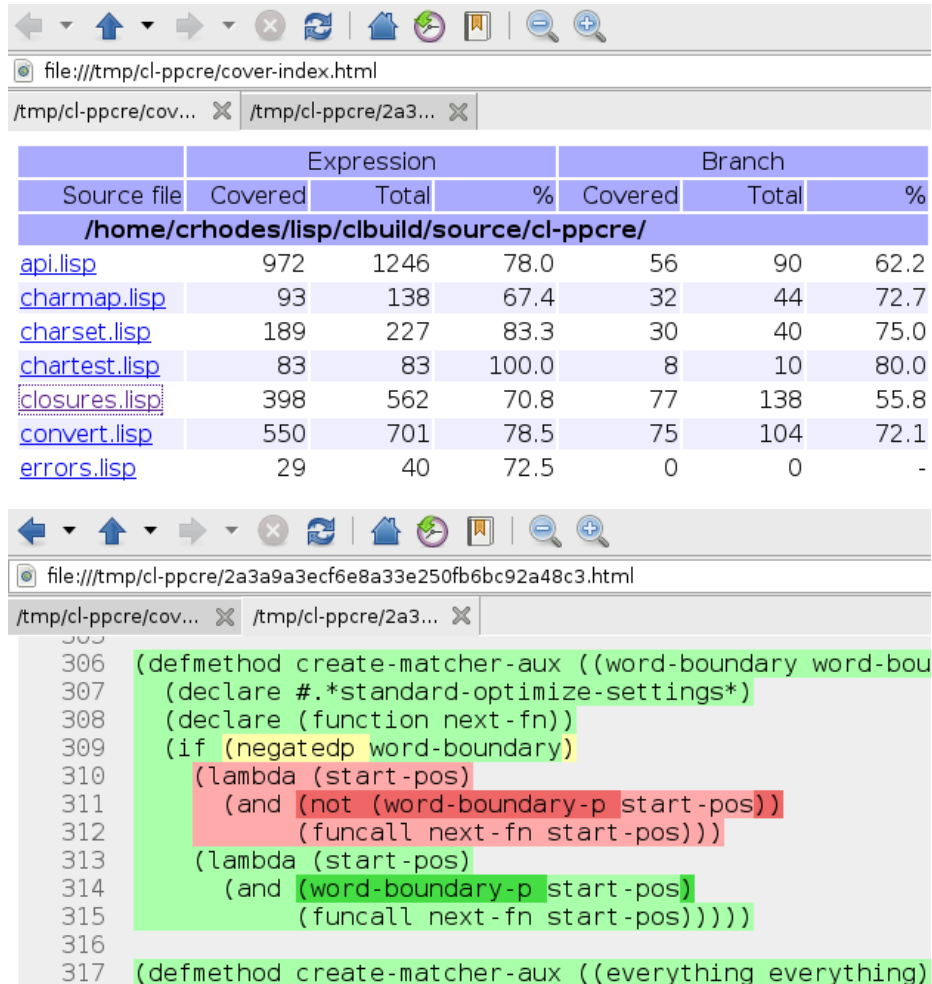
file:///tmp/cl-ppcre/cover-index.html

/tmp/cl-ppcre/cov... /tmp/cl-ppcre/2a3...

| | Expression | | | Branch | | |
|---|---|---|---|---|---|---|
| Source file | Covered | Total | % | Covered | Total | % |
| /home/crhodes/lisp/clbuild/source/cl-ppcre/ | | | | | | |
| api.lisp | 972 | 1246 | 78.0 | 56 | 90 | 62.2 |
| charmap.lisp | 93 | 138 | 67.4 | 32 | 44 | 72.7 |
| charset.lisp | 189 | 227 | 83.3 | 30 | 40 | 75.0 |
| chartest.lisp | 83 | 83 | 100.0 | 8 | 10 | 80.0 |
| closures.lisp | 398 | 562 | 70.8 | 77 | 138 | 55.8 |
| convert.lisp | 550 | 701 | 78.5 | 75 | 104 | 72.1 |
| errors.lisp | 29 | 40 | 72.5 | 0 | 0 | - |

file:///tmp/cl-ppcre/2a3a9a3ecf6e8a33e250fb6bc92a48c3.html

/tmp/cl-ppcre/cov... /tmp/cl-ppcre/2a3...

306 (defmethod create-matcher-aux ((word-boundary word-bou
307 (declare #.*standard-optimize-settings*)
308 (declare (function next-fn))
309 (if (negatedp word-boundary)
310 (lambda (start-pos)
311 (and (not (word-boundary-p start-pos))
312 (funcall next-fn start-pos)))
313 (lambda (start-pos)
314 (and (word-boundary-p start-pos)
315 (funcall next-fn start-pos)))))
316
317 (defmethod create-matcher-aux ((everything everything)